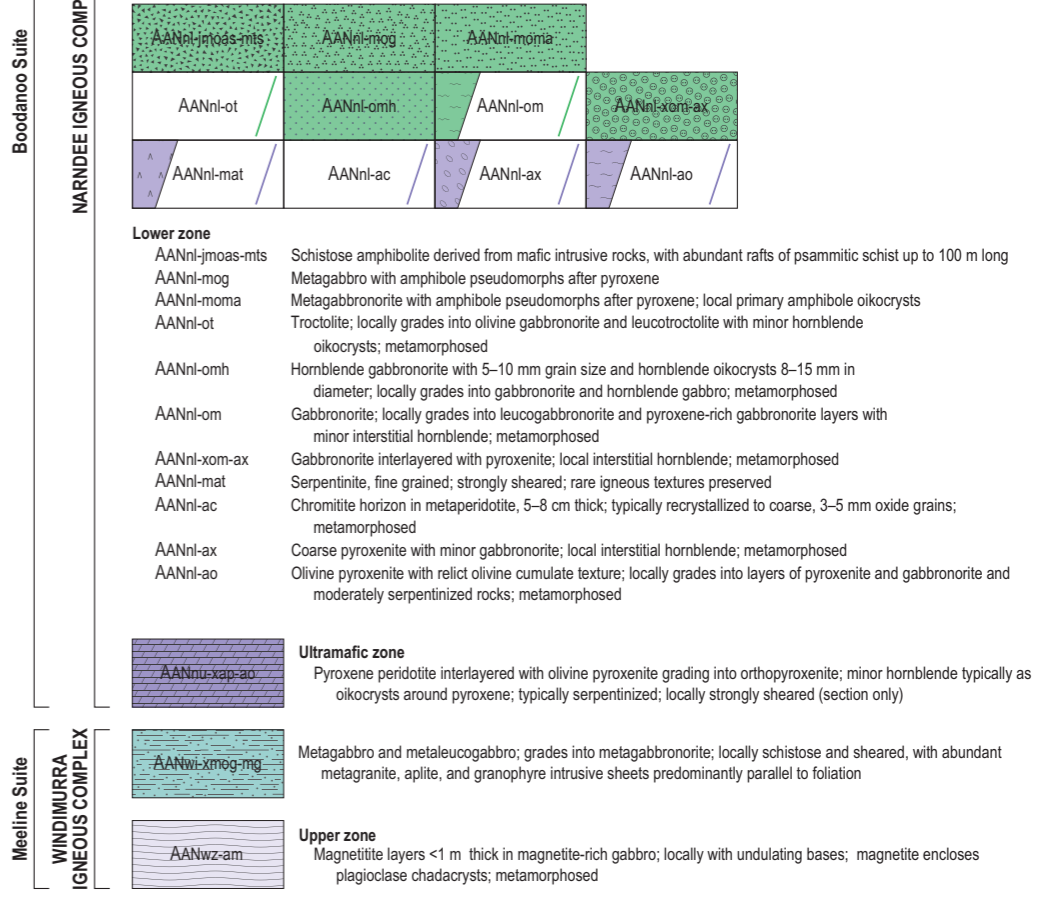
Boodanoo Suite

NARNDEE IGNEOUS COMP

AANnl-jmoas-mts
AANnl-mog
AANnl-moma
AANnl-ot
AANnl-omh
AANnl-om
AANnl-xom-ax
AANnl-mat
AANnl-ac
AANnl-ax
AANnl-ao

Lower zone

| | |
|---|---|
| AANnl-jmoas-mts | Schistose amphibolite derived from mafic intrusive rocks, with abundant rafts of psammitic schist up to 100 m long |
| AANnl-mog | Metagabbro with amphibole pseudomorphs after pyroxene |
| AANnl-moma | Metagabbronorite with amphibole pseudomorphs after pyroxene; local primary amphibole oikocrysts |
| AANnl-ot | Troctolite; locally grades into olivine gabbronorite and leucotroctolite with minor hornblende oikocrysts; metamorphosed |
| AANnl-omh | Hornblende gabbronorite with 5–10 mm grain size and hornblende oikocrysts 8–15 mm in diameter; locally grades into gabbronorite and hornblende gabbro; metamorphosed |
| AANnl-om | Gabbronorite; locally grades into leucogabbronorite and pyroxene-rich gabbronorite layers with minor interstitial hornblende; metamorphosed |
| AANnl-xom-ax | Gabbronorite interlayered with pyroxenite; local interstitial hornblende; metamorphosed |
| AANnl-mat | Serpentinite, fine grained; strongly sheared; rare igneous textures preserved |
| AANnl-ac | Chromitite horizon in metaperidotite, 5–8 cm thick; typically recrystallized to coarse, 3–5 mm oxide grains; metamorphosed |
| AANnl-ax | Coarse pyroxenite with minor gabbronorite; local interstitial hornblende; metamorphosed |
| AANnl-ao | Olivine pyroxenite with relict olivine cumulate texture; locally grades into layers of pyroxenite and gabbronorite and moderately serpentinized rocks; metamorphosed |

AANnu-xap-ao

Ultramafic zone
Pyroxene peridotite interlayered with olivine pyroxenite grading into orthopyroxenite; minor hornblende typically as oikocrysts around pyroxene; typically serpentinized; locally strongly sheared (section only)

Meeline Suite

WINDIMURRA IGNEOUS COMPLEX

AANwi-xmog-mg

Metagabbro and metaleucogabbro; grades into metagabbronorite; locally schistose and sheared, with abundant metagranite, aplite, and granophyre intrusive sheets predominantly parallel to foliation

AANwz-am

Upper zone
Magnetitite layers <1 m thick in magnetite-rich gabbro; locally with undulating bases; magnetite encloses plagioclase chadacrysts; metamorphosed